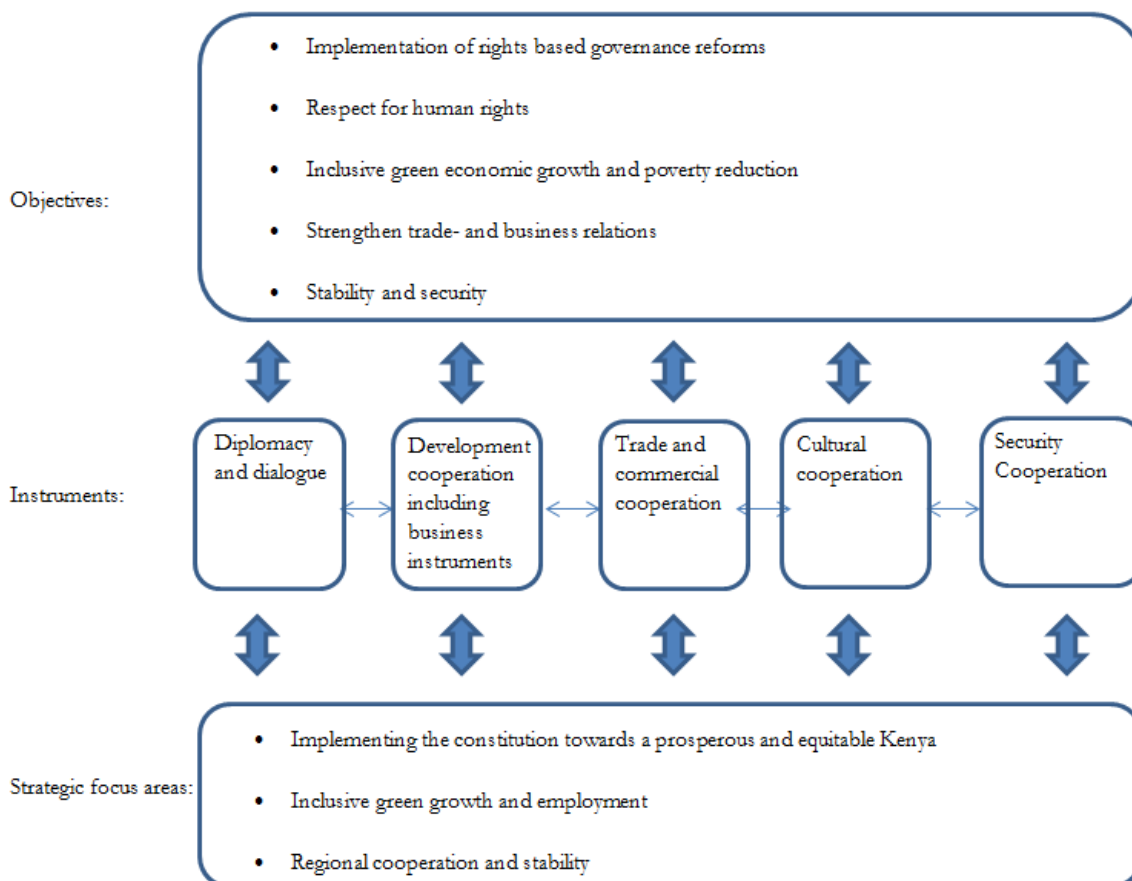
Objectives:

- Implementation of rights based governance reforms
- Respect for human rights
- Inclusive green economic growth and poverty reduction
- Strengthen trade- and business relations
- Stability and security

Instruments:

Diplomacy and dialogue

Development cooperation including business instruments

Trade and commercial cooperation

Cultural cooperation

Security Cooperation

Strategic focus areas:

- Implementing the constitution towards a prosperous and equitable Kenya
- Inclusive green growth and employment
- Regional cooperation and stability